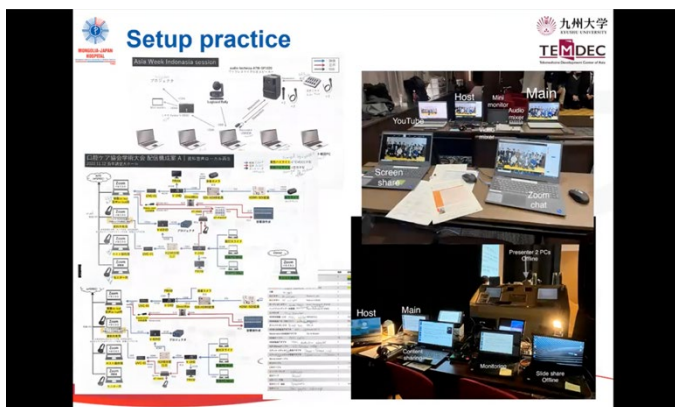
MONGOLIA JAPAN HOSPITAL

Setup practice

九州大学 KYUSHU UNIVERSITY

TEMDEC

Asia Week Indonesia session

Host

Mini monitor

Main

Audio mixer

YouTube

Screen share

Zoom chat

Presenter 2 PCs Offline

Host

Main

Content sharing

Monitoring

Slide share Offline